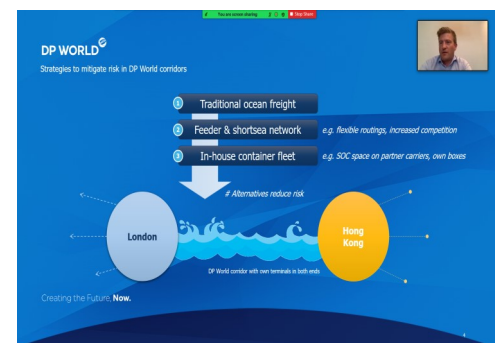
You are screen sharing Stop Share

DP WORLD

Strategies to mitigate risk in DP World corridors

1 Traditional ocean freight

2 Feeder & shortsea network e.g. flexible routings, increased competition

3 In-house container fleet e.g. SOC space on partner carriers, own boxes

# Alternatives reduce risk

London

Hong Kong

DP World corridor with own terminals in both ends

Creating the Future. Now.

4